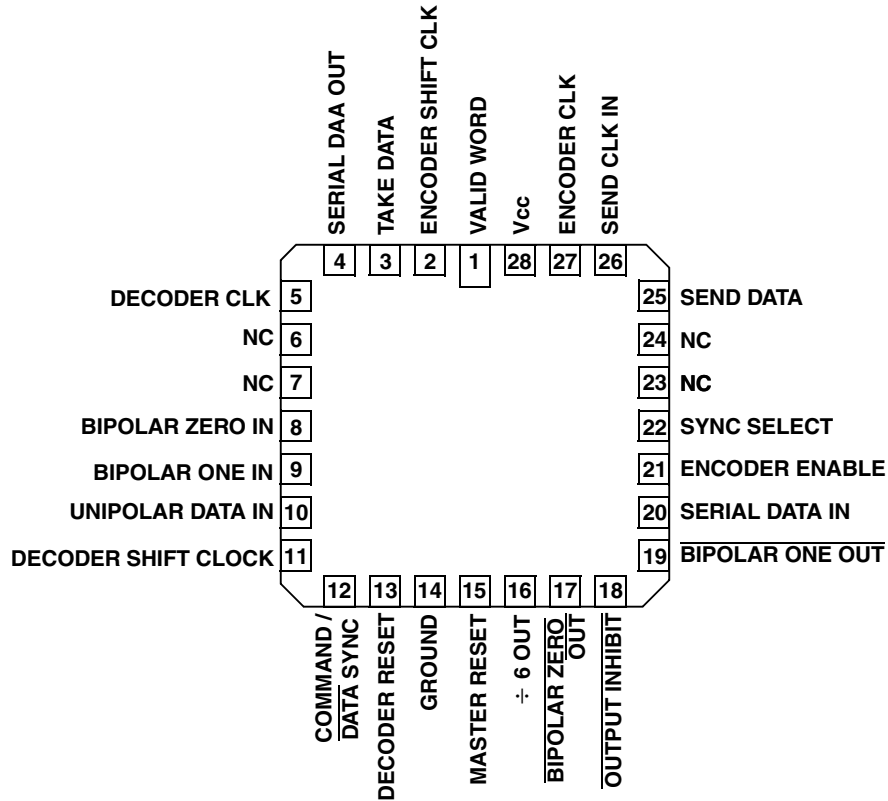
SERIAL DAA OUT
TAKE DATA
ENCODER SHIFT CLK
VALID WORD
Vcc
ENCODER CLK
SEND CLK IN

4
3
2
1
28
27
26

DECODER CLK 5
NC 6
NC 7
BIPOLAR ZERO IN 8
BIPOLAR ONE IN 9
UNIPOLAR DATA IN 10
DECODER SHIFT CLOCK 11

25 SEND DATA
24 NC
23 NC
22 SYNC SELECT
21 ENCODER ENABLE
20 SERIAL DATA IN
19 $\overline{\text{BIPOLAR ONE OUT}}$

12
13
14
15
16
17
18

COMMAND / $\overline{\text{DATA}}$ SYNC
DECODER RESET
GROUND
MASTER RESET
$\div$ 6 OUT
$\overline{\text{BIPOLAR ZERO OUT}}$
$\overline{\text{OUTPUT INHIBIT}}$